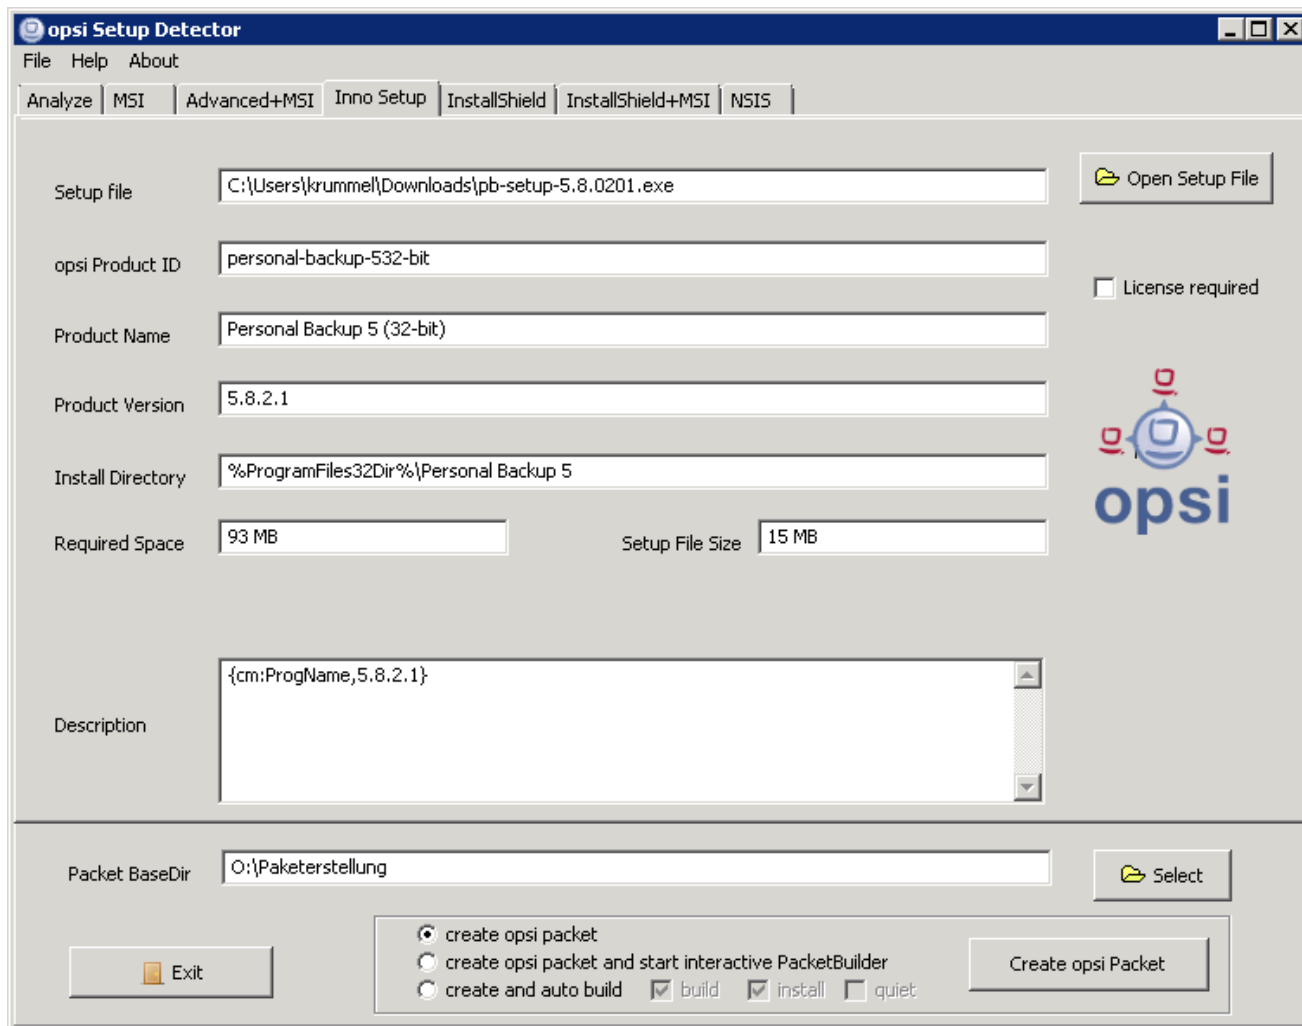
opsi Setup Detector

File Help About

Analyze | MSI | Advanced+MSI | Inno Setup | InstallShield | InstallShield+MSI | NSIS

Setup file C:\Users\krummel\Downloads\pb-setup-5.8.0201.exe

Open Setup File

opsi Product ID personal-backup-532-bit

License required

Product Name Personal Backup 5 (32-bit)

Product Version 5.8.2.1

Install Directory %ProgramFiles32Dir%\Personal Backup 5

opsi

Required Space 93 MB

Setup File Size 15 MB

Description {cm:ProgName,5.8.2.1}

Packet BaseDir O:\Paketerstellung

Select

Exit

create opsi packet

create opsi packet and start interactive PacketBuilder

create and auto build build install quiet

Create opsi Packet